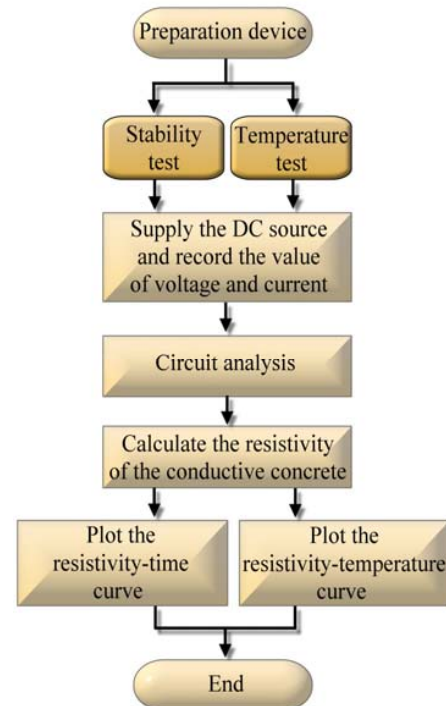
Preparation device

Stability test

Temperature test

Supply the DC source and record the value of voltage and current

Circuit analysis

Calculate the resistivity of the conductive concrete

Plot the resistivity-time curve

Plot the resistivity-temperature curve

End